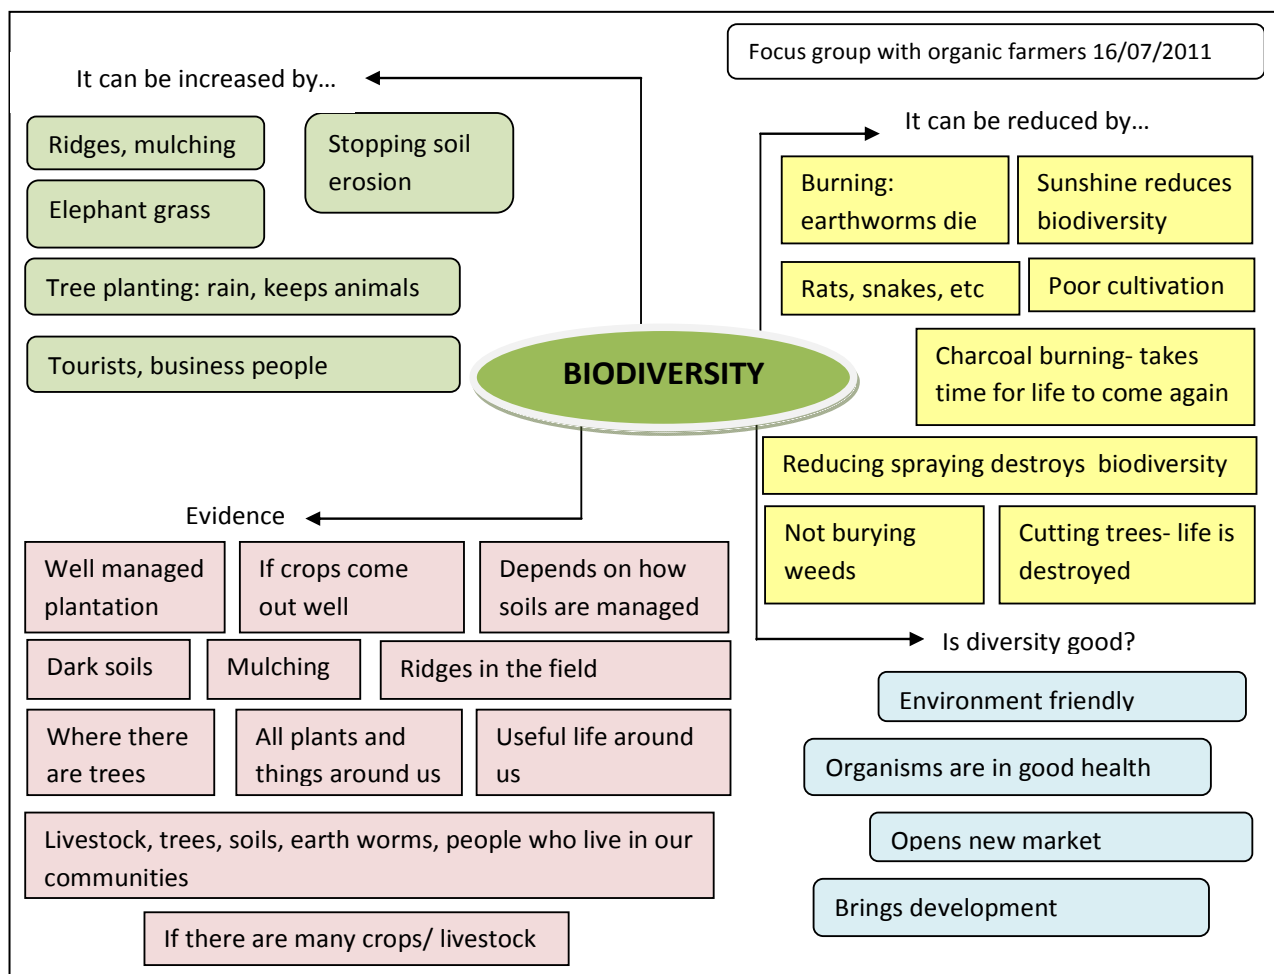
Focus group with organic farmers 16/07/2011

It can be increased by…

Ridges, mulching

Stopping soil erosion

Elephant grass

Tree planting: rain, keeps animals

Tourists, business people

BIODIVERSITY

It can be reduced by…

Burning: earthworms die

Sunshine reduces biodiversity

Rats, snakes, etc

Poor cultivation

Charcoal burning- takes time for life to come again

Reducing spraying destroys biodiversity

Not burying weeds

Cutting trees- life is destroyed

Evidence

Well managed plantation

If crops come out well

Depends on how soils are managed

Dark soils

Mulching

Ridges in the field

Where there are trees

All plants and things around us

Useful life around us

Livestock, trees, soils, earth worms, people who live in our communities

If there are many crops/ livestock

Is diversity good?

Environment friendly

Organisms are in good health

Opens new market

Brings development